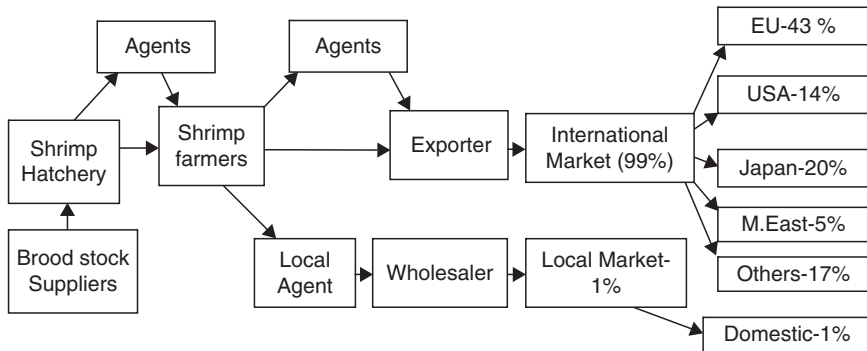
Agents

Agents

EU-43 %

USA-14%

Shrimp Hatchery

Shrimp farmers

Exporter

International Market (99%)

Japan-20%

M.East-5%

Brood stock Suppliers

Local Agent

Wholesaler

Local Market-1%

Others-17%

Domestic-1%